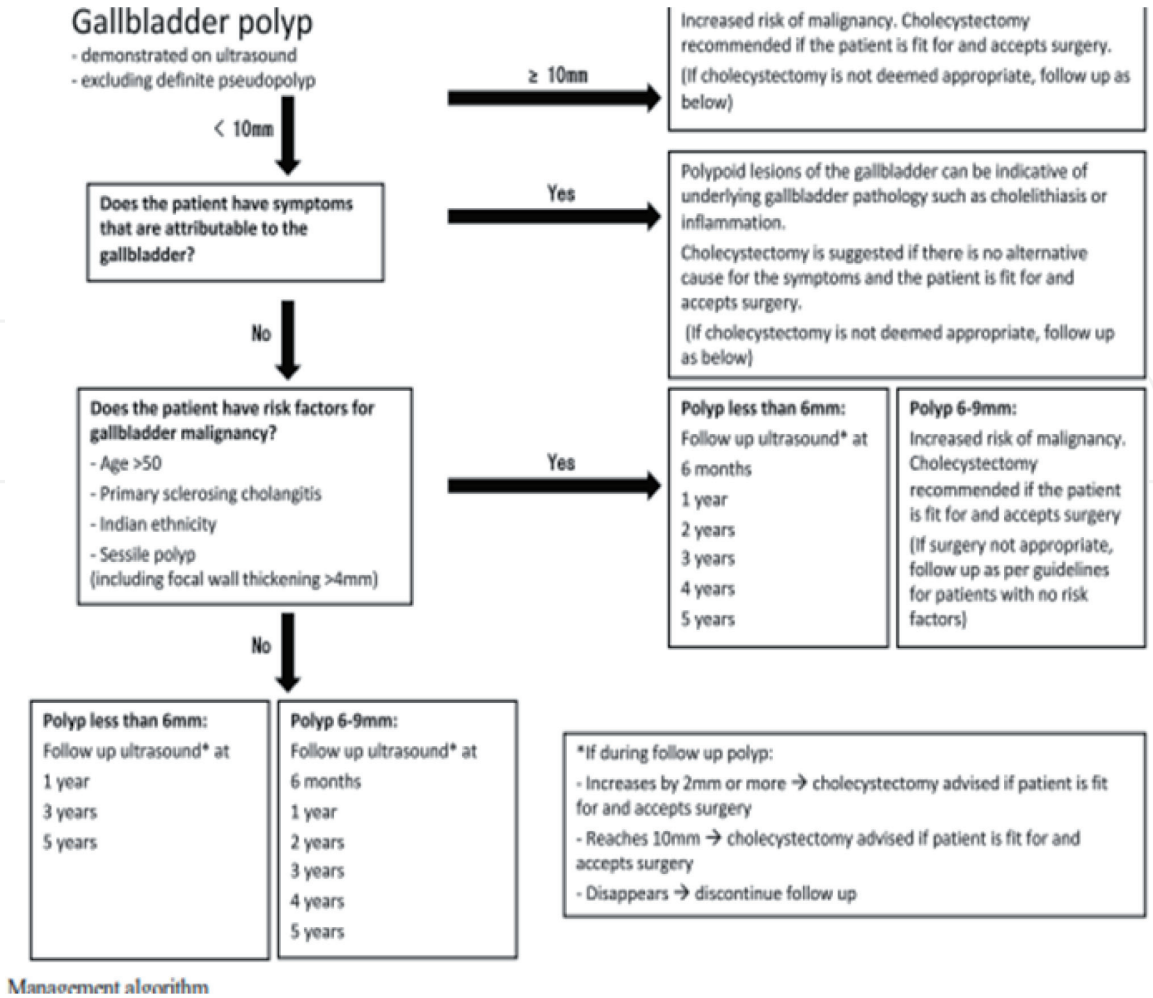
Gallbladder polyp
- demonstrated on ultrasound
- excluding definite pseudopolyp

≥ 10mm

Increased risk of malignancy. Cholecystectomy recommended if the patient is fit for and accepts surgery.
(If cholecystectomy is not deemed appropriate, follow up as below)

< 10mm

Does the patient have symptoms that are attributable to the gallbladder?

Yes

Polypoid lesions of the gallbladder can be indicative of underlying gallbladder pathology such as cholelithiasis or inflammation.
Cholecystectomy is suggested if there is no alternative cause for the symptoms and the patient is fit for and accepts surgery.
(If cholecystectomy is not deemed appropriate, follow up as below)

No

Does the patient have risk factors for gallbladder malignancy?
- Age >50
- Primary sclerosing cholangitis
- Indian ethnicity
- Sessile polyp
(including focal wall thickening >4mm)

Yes

Polyp less than 6mm:
Follow up ultrasound* at
6 months
1 year
2 years
3 years
4 years
5 years

Polyp 6-9mm:
Increased risk of malignancy. Cholecystectomy recommended if the patient is fit for and accepts surgery
(If surgery not appropriate, follow up as per guidelines for patients with no risk factors)

No

Polyp less than 6mm:
Follow up ultrasound* at
1 year
3 years
5 years

Polyp 6-9mm:
Follow up ultrasound* at
6 months
1 year
2 years
3 years
4 years
5 years

*If during follow up polyp:
- Increases by 2mm or more → cholecystectomy advised if patient is fit for and accepts surgery
- Reaches 10mm → cholecystectomy advised if patient is fit for and accepts surgery
- Disappears → discontinue follow up

Management algorithm